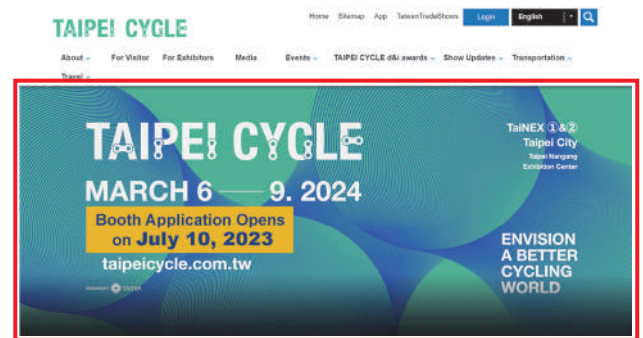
TAIPEI CYCLE

Home Sitemap App TaiwanTradeShows Login English

About For Visitor For Exhibitors Media Events TAIPEI CYCLE d&i awards Show Updates Transportation Travel

TAIPEI CYCLE

TaiNEX ①&② Taipei City Taipei Nangang Exhibition Center

MARCH 6 — 9. 2024

Booth Application Opens on July 10, 2023

taipeicycle.com.tw

ENVISION A BETTER CYCLING WORLD

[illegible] TAITRA